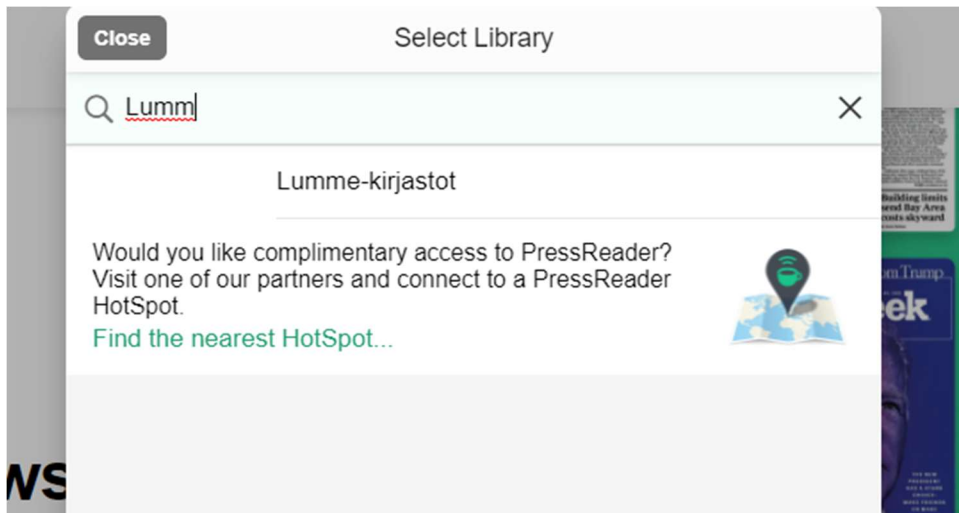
Close

Select Library

Lumm

Lumme-kirjastot

Would you like complimentary access to PressReader? Visit one of our partners and connect to a PressReader HotSpot.

Find the nearest HotSpot...

Building limits send Bay Area costs skyward

om Trump

eek

WS